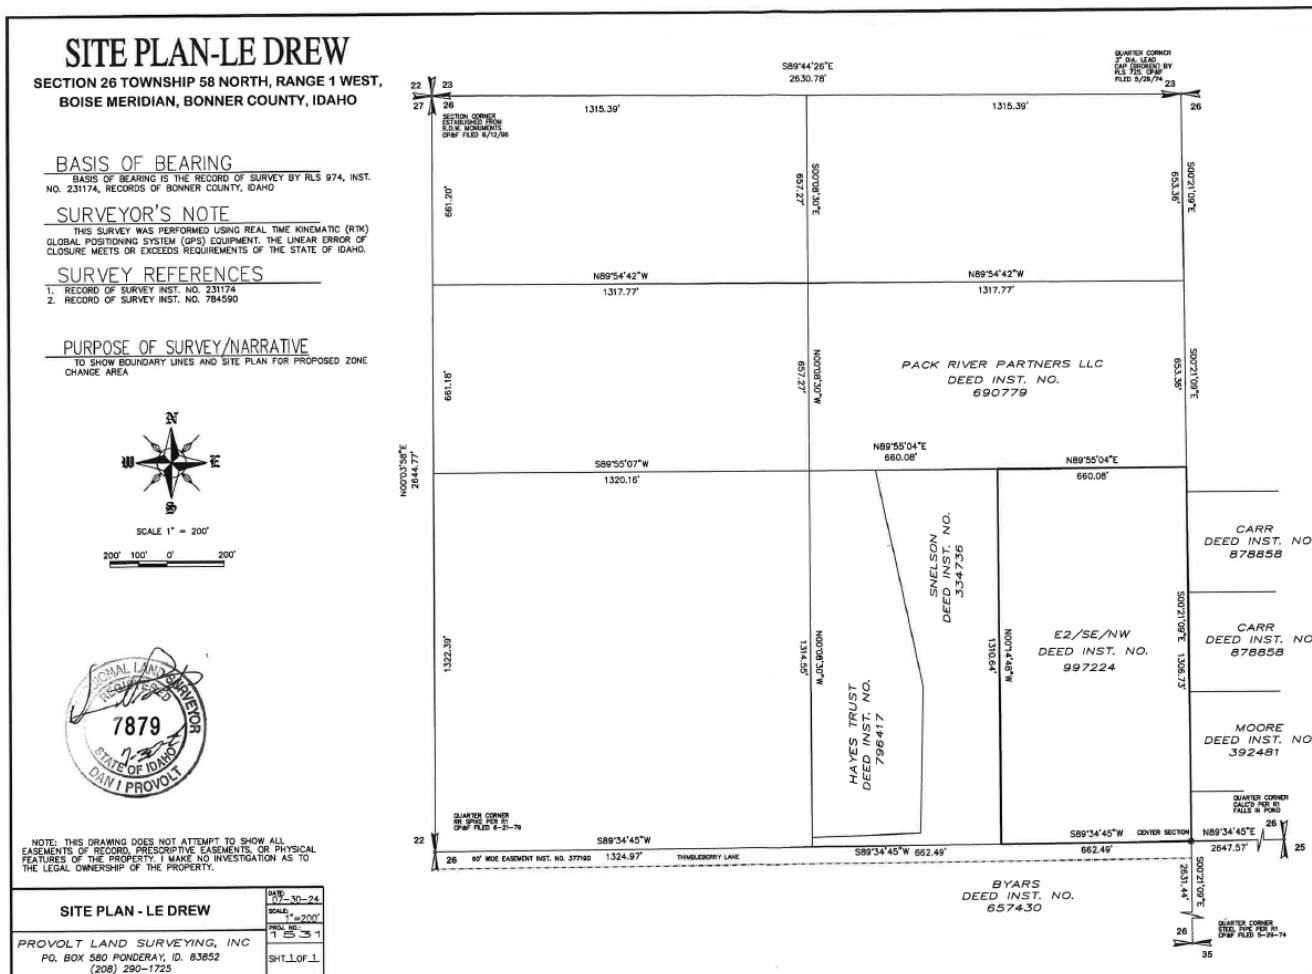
SITE PLAN-LE DREW
SECTION 26 TOWNSHIP 58 NORTH, RANGE 1 WEST, BOISE MERIDIAN, BONNER COUNTY, IDAHO

BASIS OF BEARING
BASIS OF BEARING IS THE RECORD OF SURVEY BY RLS 974, INST. NO. 231174, RECORDS OF BONNER COUNTY, IDAHO

SURVEYOR'S NOTE
THIS SURVEY WAS PERFORMED USING REAL TIME KINEMATIC (RTK) GLOBAL POSITIONING SYSTEM (GPS) EQUIPMENT. THE LINEAR ERROR OF CLOSURE MEETS OR EXCEEDS REQUIREMENTS OF THE STATE OF IDAHO.

SURVEY REFERENCES
1. RECORD OF SURVEY INST. NO. 231174
2. RECORD OF SURVEY INST. NO. 784590

PURPOSE OF SURVEY/NARRATIVE
TO SHOW BOUNDARY LINES AND SITE PLAN FOR PROPOSED ZONE CHANGE AREA

N
W E
S

SCALE 1" = 200'
200' 100' 0' 200'

PROFESSIONAL LAND SURVEYOR
7879
STATE OF IDAHO
DAN I PROVOLT

NOTE: THIS DRAWING DOES NOT ATTEMPT TO SHOW ALL EASEMENTS OF RECORD, PRESCRIPTIVE EASEMENTS, OR PHYSICAL FEATURES OF THE PROPERTY. I MAKE NO INVESTIGATION AS TO THE LEGAL OWNERSHIP OF THE PROPERTY.

| SITE PLAN - LE DREW | DATE: 07-30-24 |
|---|---|
| | SCALE: 1"=200' |
| PROVOLT LAND SURVEYING, INC PO. BOX 580 PONDERAY, ID. 83852 (208) 290-1725 | PROJ. NO.: 1531 |
| | SHT 1 OF 1 |

22 23
27 26
SECTION CORNER ESTABLISHED FROM R.O.W. MONUMENTS CP&F FILED 6/12/96
S89°44'26"E
2630.78'
QUARTER CORNER 3" DIA. LEAD CAP (BROKEN) BY PLS 725. CP&F FILED 5/29/74
23
26
1315.39'
1315.39'
661.20'
S00°08'30"E
657.27'
S00°21'09"E
653.36'
N89°54'42"W
1317.77'
N89°54'42"W
1317.77'
661.18'
N00°08'30"W
657.27'
PACK RIVER PARTNERS LLC
DEED INST. NO.
690779
S00°21'09"E
653.36'
N00°03'58"E
2644.77'
N89°55'04"E
660.08'
N89°55'04"E
660.08'
S89°55'07"W
1320.16'
SNELSON
DEED INST. NO.
334736
CARR
DEED INST. NO
878858
CARR
DEED INST. NO
878858
E2/SE/NW
DEED INST. NO.
997224
1322.39'
N00°08'30"W
1314.55'
N00°14'48"W
1310.64'
S00°21'08"E
1306.73'
HAYES TRUST
DEED INST. NO.
796417
MOORE
DEED INST. NO
392481
QUARTER CORNER RR SPIKE PER R1 CP&F FILED 6-21-79
QUARTER CORNER CALC'D PER R1 FALLS IN POND
22
26
S89°34'45"W
1324.97'
60' WIDE EASEMENT INST. NO. 377190
THIMBLEBERRY LANE
S89°34'45"W 662.49'
S89°34'45"W
662.49'
CENTER SECTION
N89°34'45"E
2647.57'
26
25
S00°21'09"E
2631.44'
BYARS
DEED INST. NO.
657430
26
35
QUARTER CORNER STEEL PIPE PER R1 CP&F FILED 5-29-74